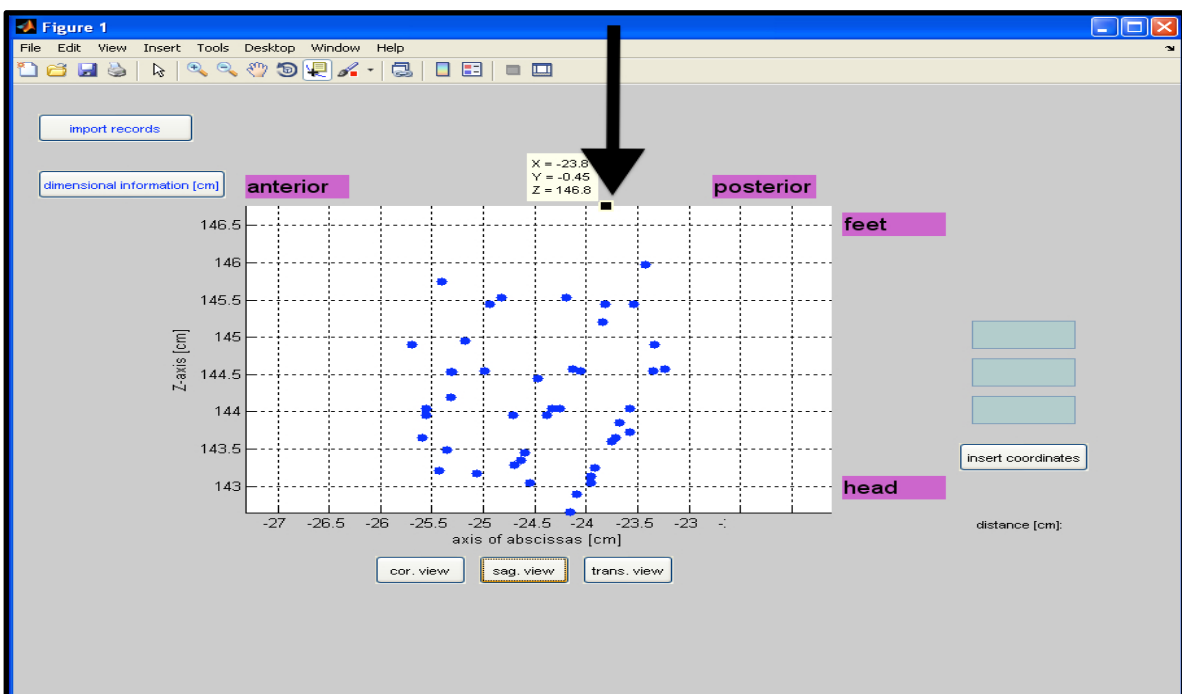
Figure 1

File Edit View Insert Tools Desktop Window Help

import records

dimensional information [cm]

anterior

X = -23.8
Y = -0.45
Z = 146.8

posterior

feet

head

146.5
146
145.5
145
144.5
144
143.5
143

Z-axis [cm]

-27 -26.5 -26 -25.5 -25 -24.5 -24 -23.5 -23 -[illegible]

axis of abscissas [cm]

insert coordinates

distance [cm]:

cor. view

sag. view

trans. view